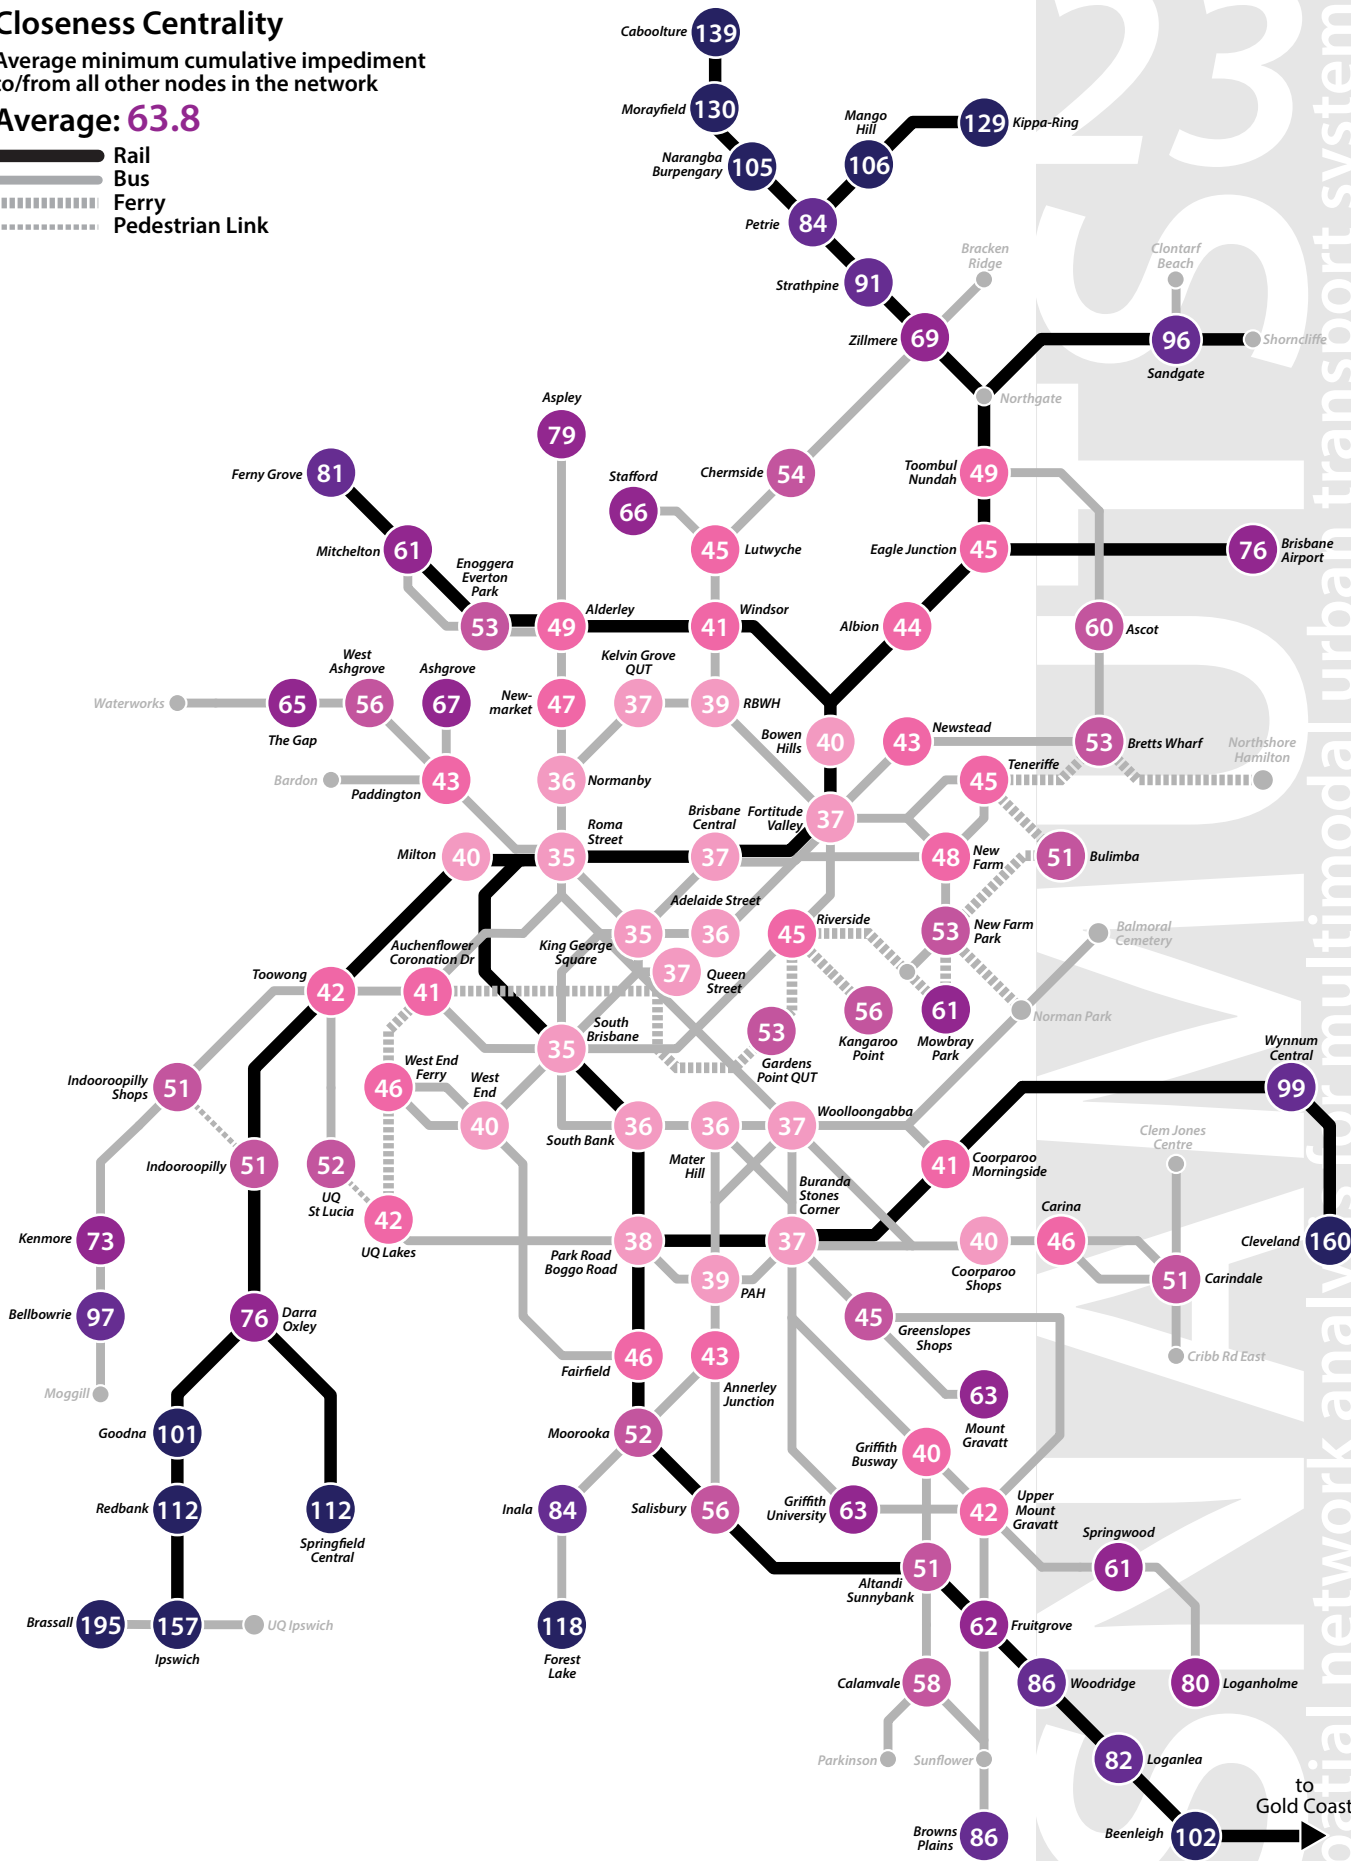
Closeness Centrality
Average minimum cumulative impediment to/from all other nodes in the network
Average: 63.8
Rail
Bus
Ferry
Pedestrian Link

Caboolture 139
Morayfield 130
Narangba Burpengary 105
Mango Hill 106
129 Kippa-Ring
Petrie 84
Strathpine 91
Bracken Ridge
Clontarf Beach
Zillmere 69
96 Shorncliffe
Sandgate
Northgate
Aspley 79
Ferny Grove 81
Stafford 66
Chermside 54
Toombul Nundah 49
Mitchelton 61
Enoggera Everton Park
45 Lutwyche
Eagle Junction 45
76 Brisbane Airport
53
49 Alderley
41 Windsor
Albion 44
60 Ascot
West Ashgrove
Ashgrove
Kelvin Grove QUT
Waterworks 65 56 67
New-market 47
37 39 RBWH
Bowen Hills 40
43 Newstead
53 Bretts Wharf
Northshore Hamilton
The Gap
Bardon
Paddington 43
36 Normanby
45 Teneriffe
Brisbane Central
Fortitude Valley
37
Roma Street
Milton 40 35
37
48 New Farm
51 Bulimba
Adelaide Street
35 36
45 Riverside
53 New Farm Park
Balmoral Cemetery
Auchenflower Coronation Dr
King George Square
37 Queen Street
Toowong 42 41
56 Kangaroo Point
61 Mowbray Park
Norman Park
South Brisbane
35
53 Gardens Point QUT
Wynnum Central
Indooroopilly Shops 51
46 West End Ferry
West End
40
South Bank 36
36
37 Woolloongabba
99
Mater Hill
41 Coorparoo Morningside
Clem Jones Centre
Indooroopilly 51
52 UQ St Lucia
Buranda Stones Corner
Carina
Kenmore 73
42 UQ Lakes
Park Road Boggo Road 38
37
40 Coorparoo Shops
46
Cleveland 160
39 PAH
51 Carindale
Bellbowrie 97
76 Darra Oxley
45 Greenslopes Shops
Cribb Rd East
Moggill
Fairfield 46
43 Annerley Junction
63 Mount Gravatt
Goodna 101
Moorooka 52
Griffith Busway 40
Upper Mount Gravatt
Redbank 112
112 Springfield Central
Inala 84
Salisbury 56
Griffith University 63
42
Springwood 61
Altandi Sunnybank 51
Brassall 195 157 UQ Ipswich
Ipswich
118 Forest Lake
62 Fruitgrove
Calamvale 58
86 Woodridge
80 Loganholme
Parkinson
Sunflower
82 Loganlea
to Gold Coast
Browns Plains 86
Beenleigh 102
spatial network analysis for multimodal urban transport systems